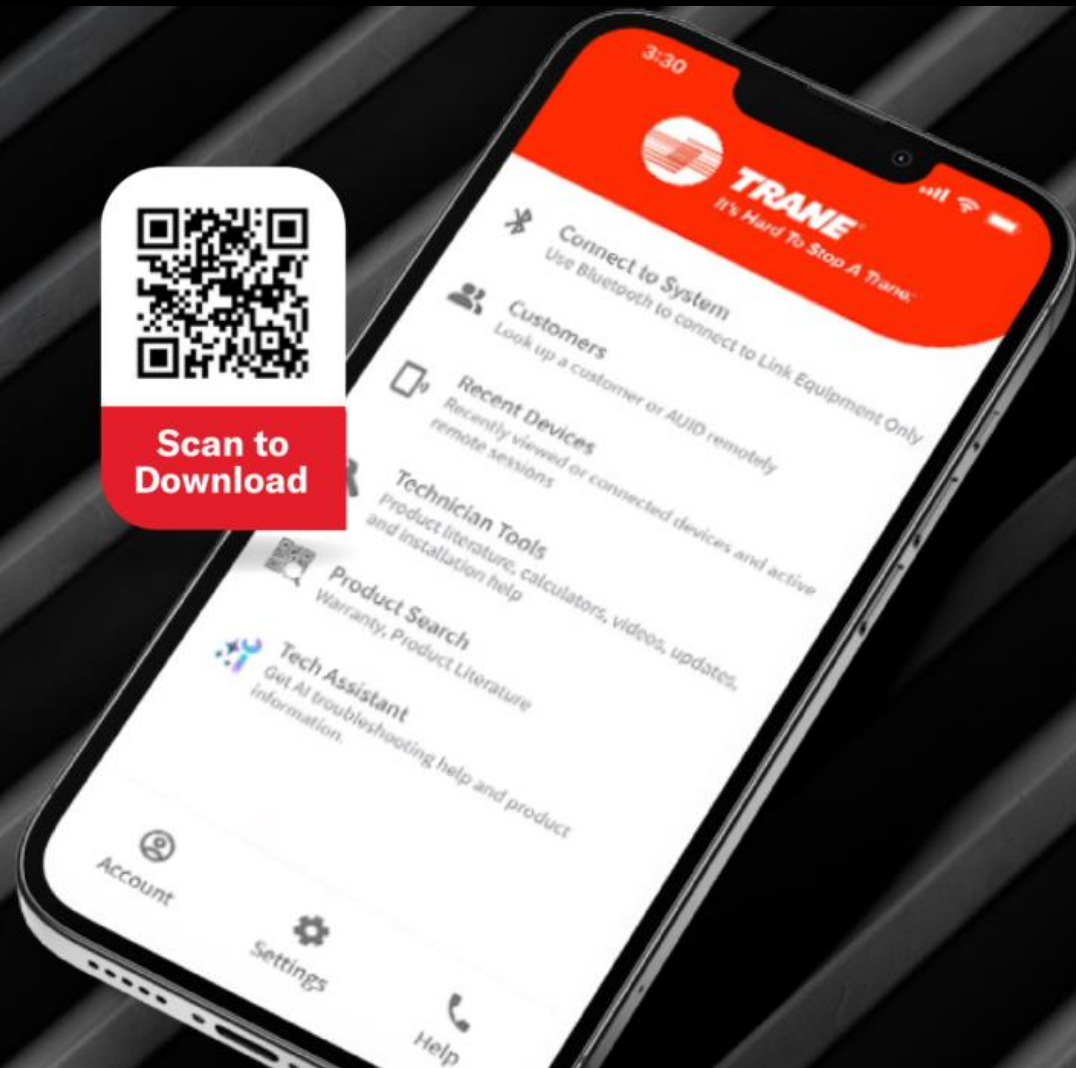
Scan to Download

3:30

TRANE
It's Hard To Stop A Trane.

Connect to System
Use Bluetooth to connect to Link Equipment Only

Customers
Look up a customer or AUID remotely

Recent Devices
Recently viewed or connected devices and active remote sessions

Technician Tools
Product literature, calculators, videos, updates, and installation help

Product Search
Warranty, Product Literature

Tech Assistant
Get AI troubleshooting help and product information.

Account

Settings

Help